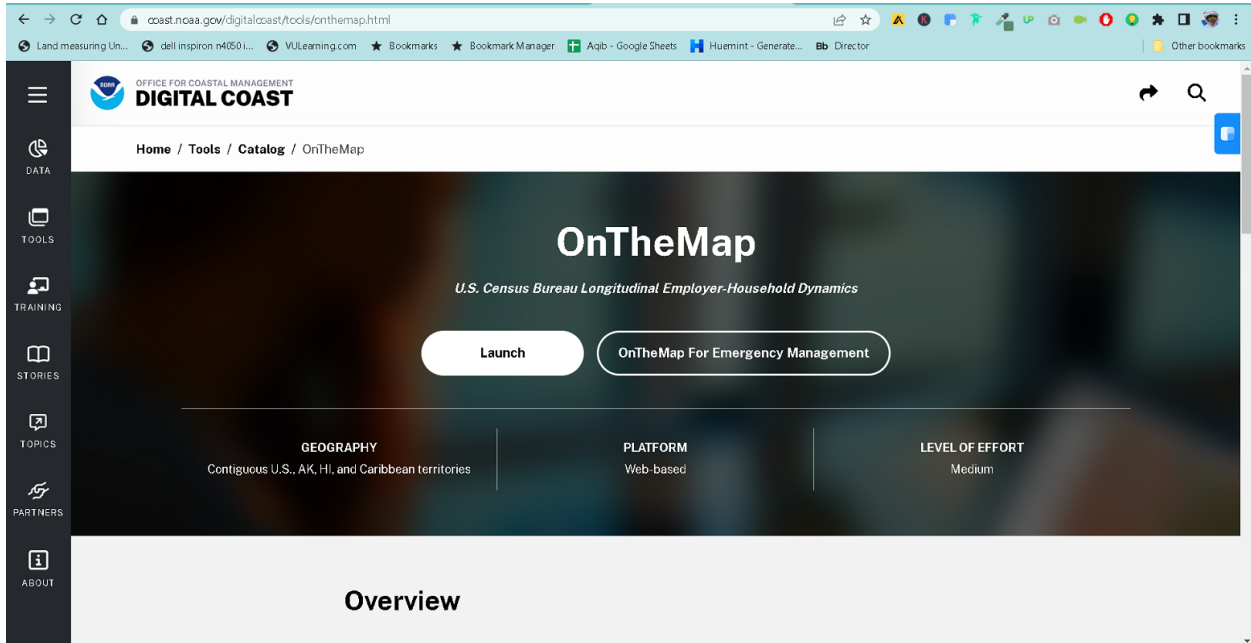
coast.noaa.gov/digitalcoast/tools/onthemap.html

Land measuring Un... dell inspiron n4050 i... VULearning.com Bookmarks Bookmark Manager Aqib - Google Sheets Huemint - Generate... Bb Director Other bookmarks

NOAA
OFFICE FOR COASTAL MANAGEMENT
DIGITAL COAST

DATA
TOOLS
TRAINING
STORIES
TOPICS
PARTNERS
ABOUT

Home / Tools / Catalog / OnTheMap

OnTheMap

U.S. Census Bureau Longitudinal Employer-Household Dynamics

Launch
OnTheMap For Emergency Management

GEOGRAPHY
Contiguous U.S., AK, HI, and Caribbean territories

PLATFORM
Web-based

LEVEL OF EFFORT
Medium

Overview